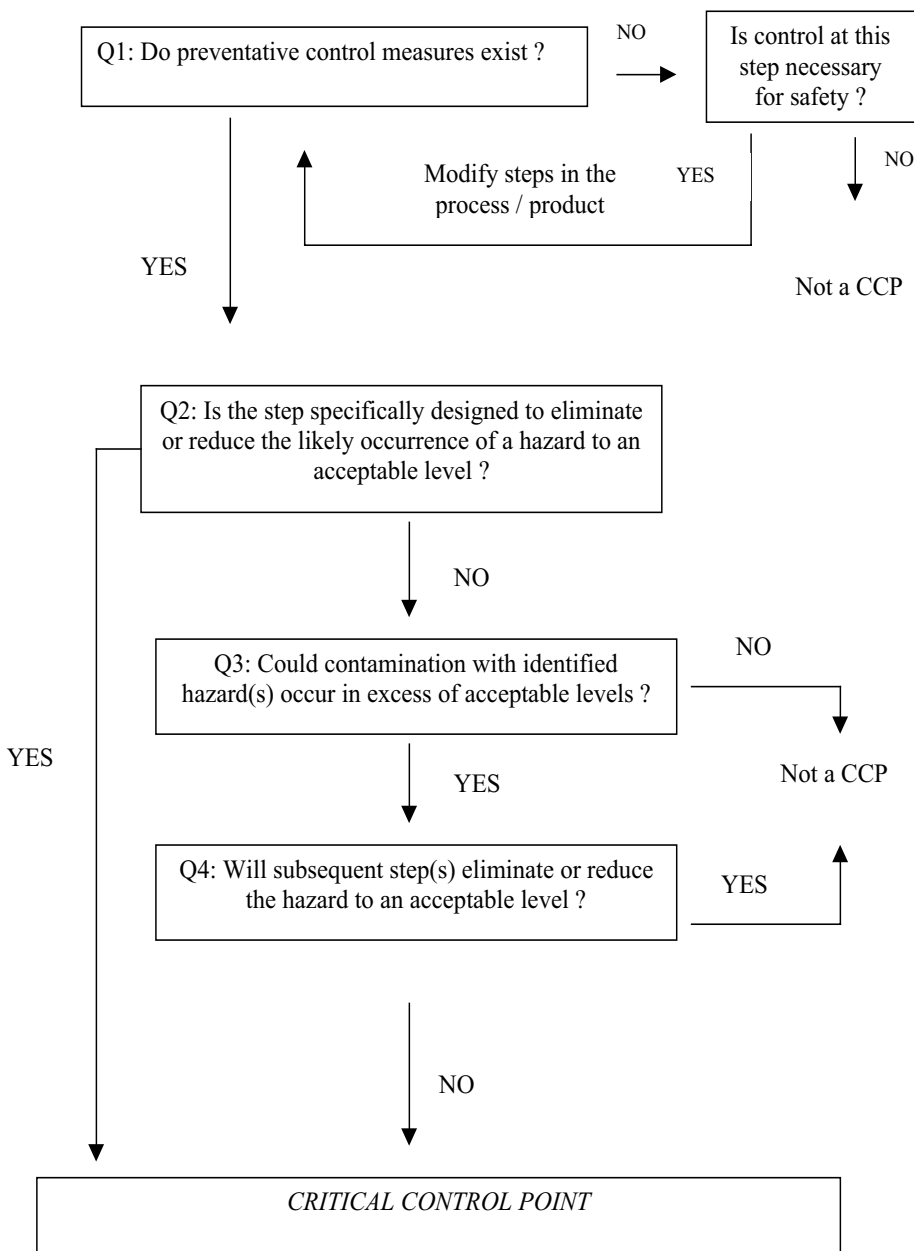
Q1: Do preventative control measures exist ?

NO

Is control at this step necessary for safety ?

Modify steps in the process / product

YES

NO

YES

Not a CCP

Q2: Is the step specifically designed to eliminate or reduce the likely occurrence of a hazard to an acceptable level ?

NO

Q3: Could contamination with identified hazard(s) occur in excess of acceptable levels ?

NO

YES

YES

Not a CCP

Q4: Will subsequent step(s) eliminate or reduce the hazard to an acceptable level ?

YES

NO

*CRITICAL CONTROL POINT*